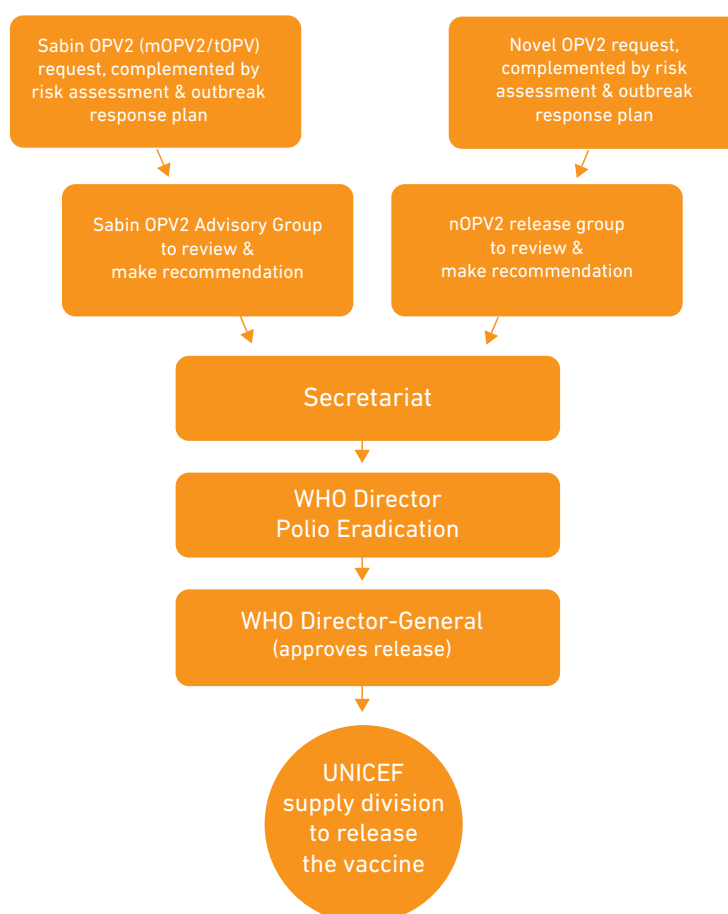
Sabin OPV2 (mOPV2/tOPV) request, complemented by risk assessment & outbreak response plan

Novel OPV2 request, complemented by risk assessment & outbreak response plan

Sabin OPV2 Advisory Group to review & make recommendation

nOPV2 release group to review & make recommendation

Secretariat

WHO Director Polio Eradication

WHO Director-General (approves release)

UNICEF supply division to release the vaccine